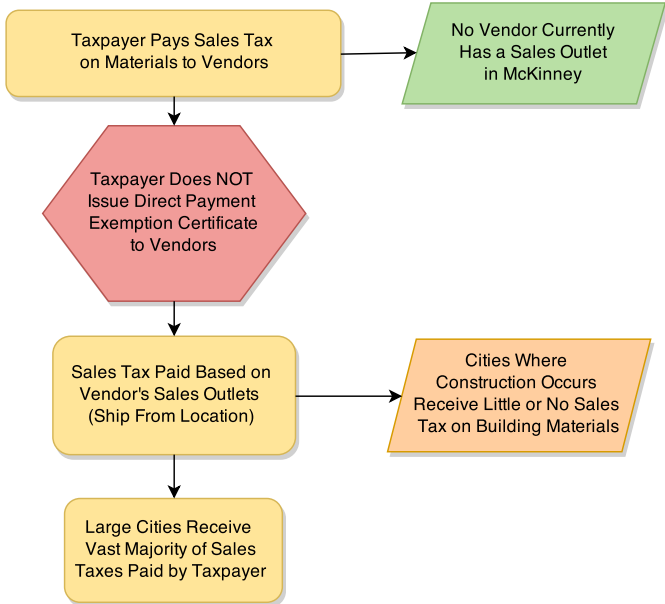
Taxpayer Pays Sales Tax on Materials to Vendors

No Vendor Currently Has a Sales Outlet in McKinney

Taxpayer Does NOT Issue Direct Payment Exemption Certificate to Vendors

Sales Tax Paid Based on Vendor's Sales Outlets (Ship From Location)

Cities Where Construction Occurs Receive Little or No Sales Tax on Building Materials

Large Cities Receive Vast Majority of Sales Taxes Paid by Taxpayer